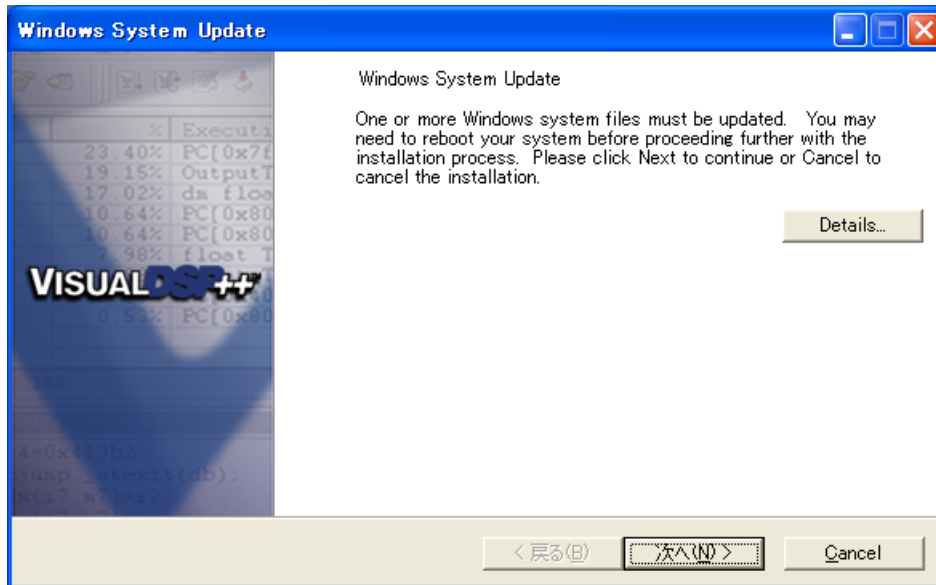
Windows System Update

Windows System Update

One or more Windows system files must be updated. You may need to reboot your system before proceeding further with the installation process. Please click Next to continue or Cancel to cancel the installation.

Details...

%	Executi
23.40%	PC[0x7f
19.15%	OutputT
17.02%	dm floa
10.64%	PC[0x80
10.64%	PC[0x80
7.98%	float T
0.53%	PC[0x80

VISUALDSP++

4=0x413b2
jump _atexit(db);
m(12,m7)=i2

< 戻る(B)   次へ(N) >   Cancel